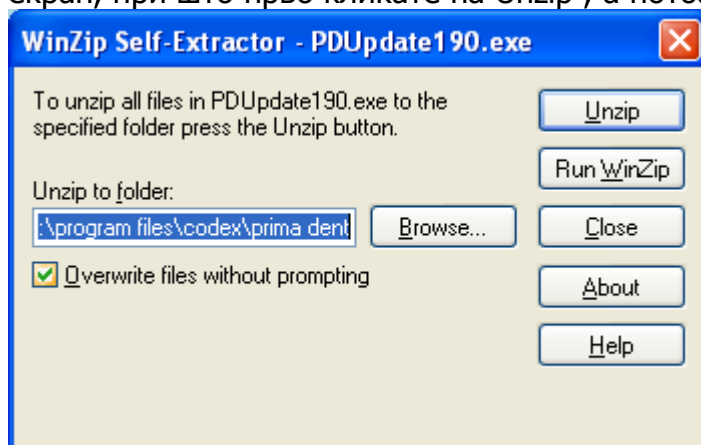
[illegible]

WinZip Self-Extractor - PDUpdate190.exe

To unzip all files in PDUpdate190.exe to the specified folder press the Unzip button.

Unzip to folder:

:\program files\codex\prima dent

Browse...

Overwrite files without prompting

Unzip

Run WinZip

Close

About

Help